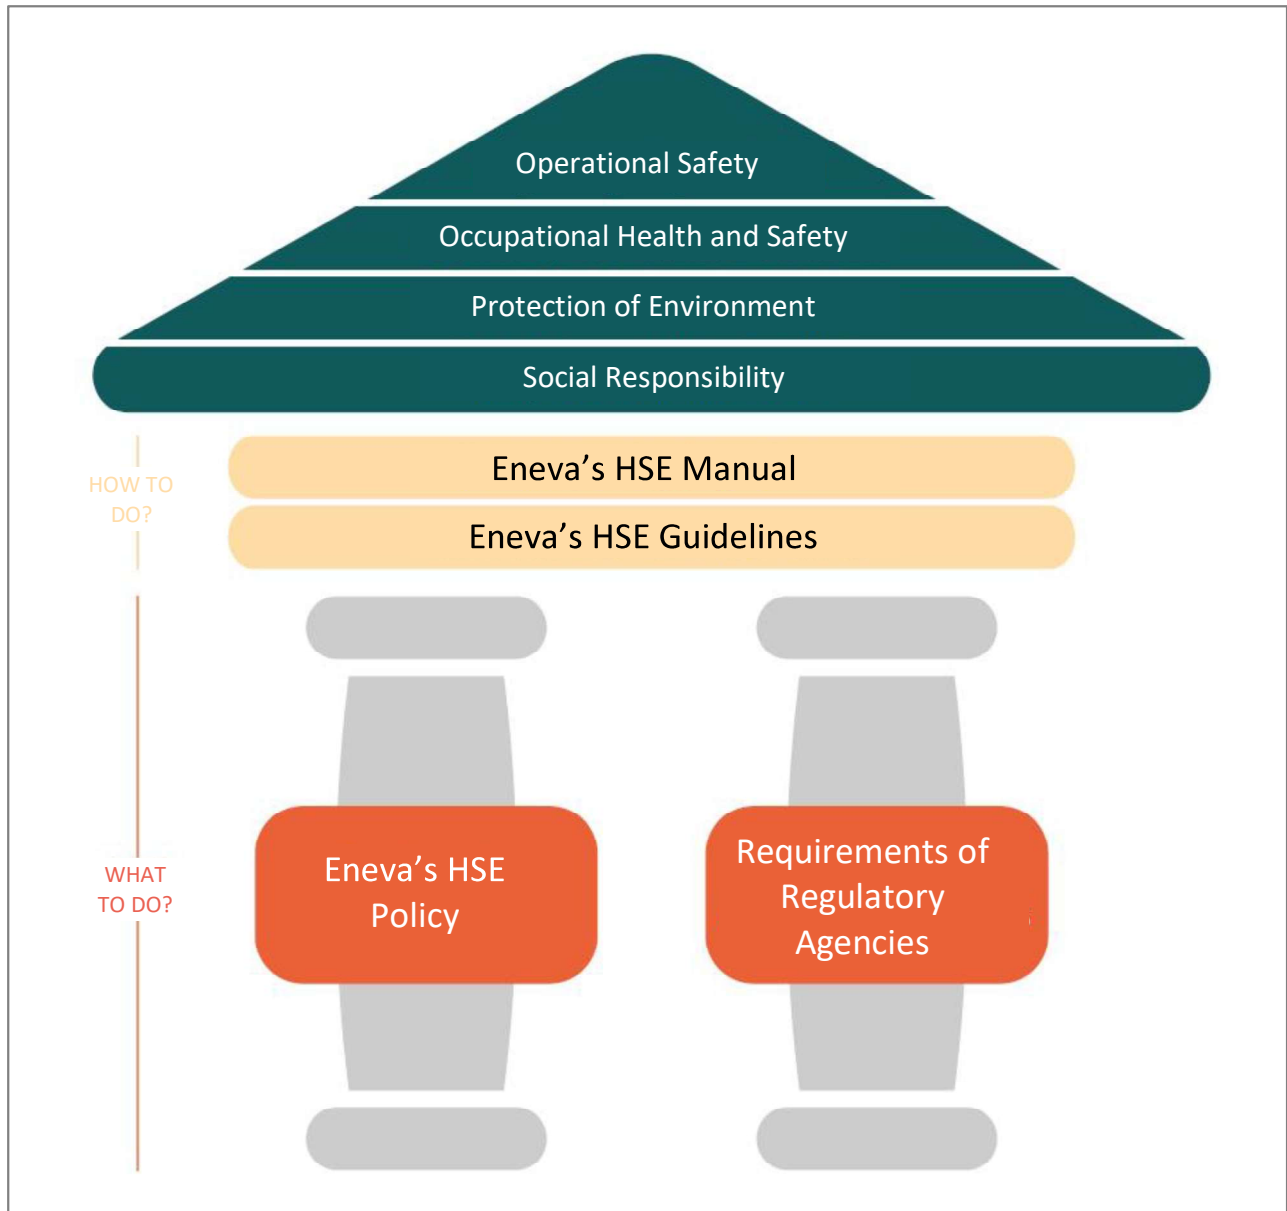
Operational Safety

Occupational Health and Safety

Protection of Environment

Social Responsibility

HOW TO DO?

Eneva’s HSE Manual

Eneva’s HSE Guidelines

WHAT TO DO?

Eneva’s HSE Policy

Requirements of Regulatory Agencies